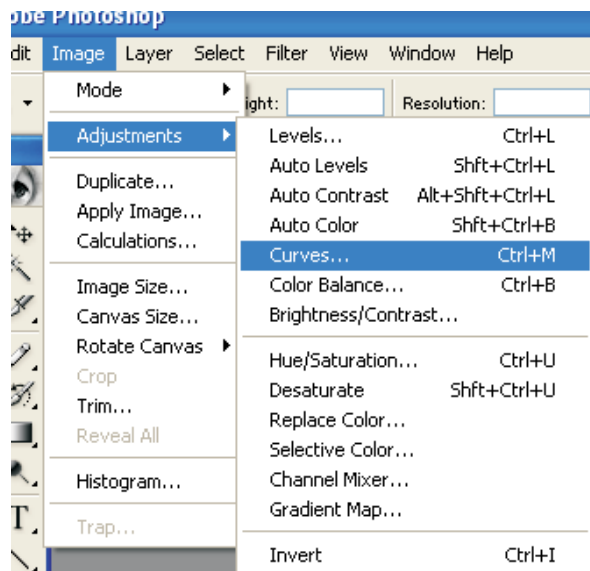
obe Photoshop

dit Image Layer Select Filter View Window Help

ight: Resolution:

Mode

Adjustments

Duplicate...
Apply Image...
Calculations...

Image Size...
Canvas Size...
Rotate Canvas
Crop
Trim...
Reveal All

Histogram...

Trap...

| | |
|---|---|
| Levels... | Ctrl+L |
| Auto Levels | Shft+Ctrl+L |
| Auto Contrast | Alt+Shft+Ctrl+L |
| Auto Color | Shft+Ctrl+B |
| Curves... | Ctrl+M |
| Color Balance... | Ctrl+B |
| Brightness/Contrast... | |
| Hue/Saturation... | Ctrl+U |
| Desaturate | Shft+Ctrl+U |
| Replace Color... | |
| Selective Color... | |
| Channel Mixer... | |
| Gradient Map... | |
| Invert | Ctrl+I |

T